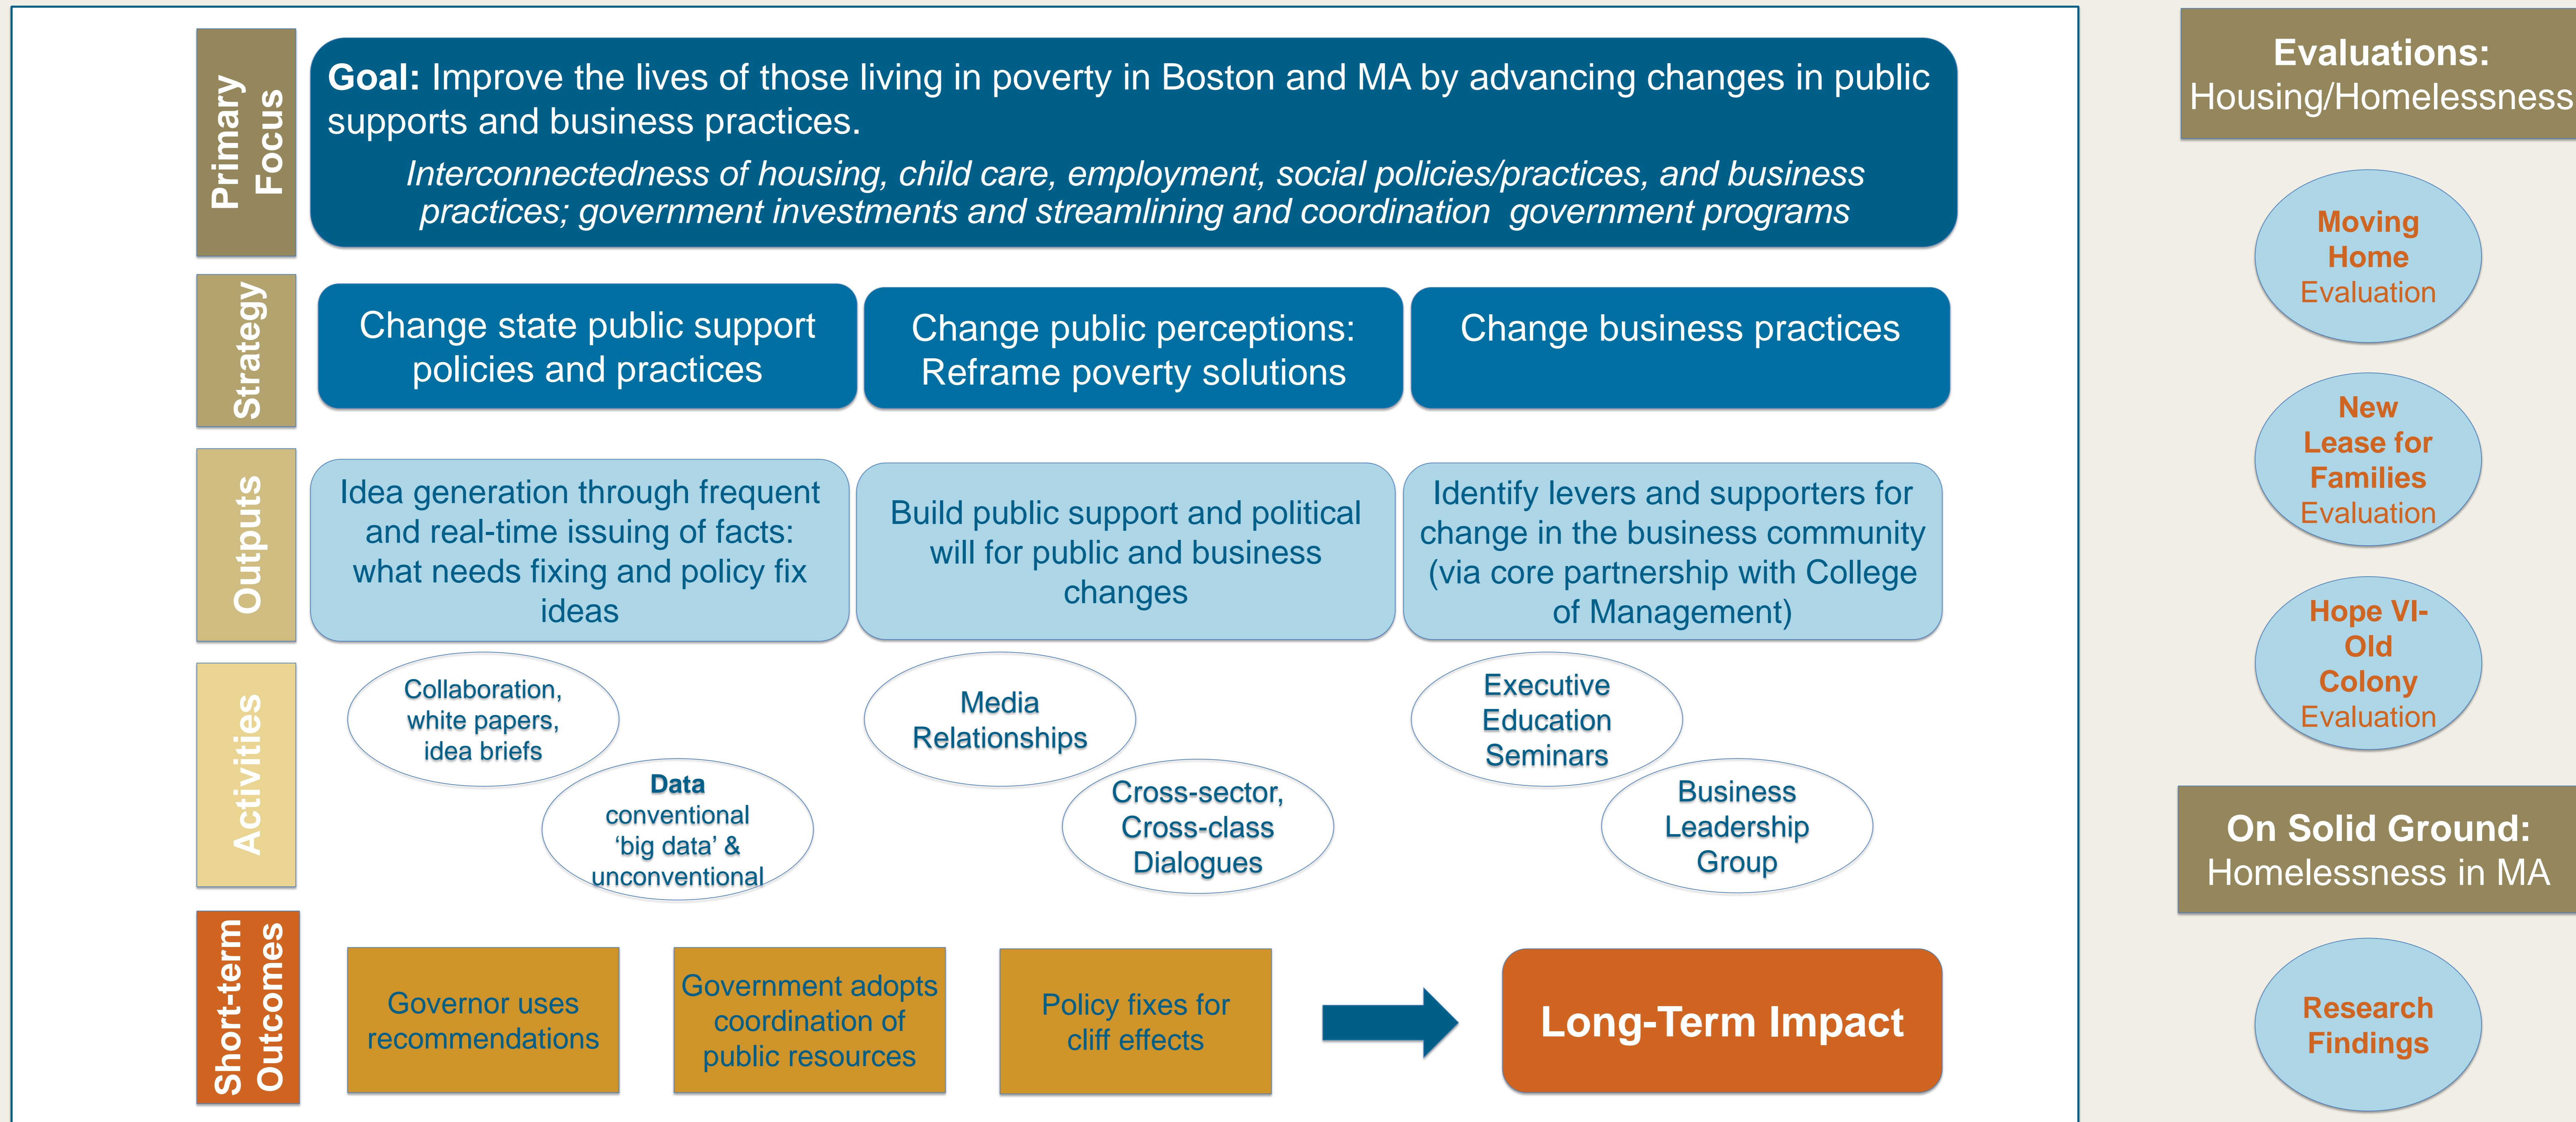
Primary Focus

**Goal:** Improve the lives of those living in poverty in Boston and MA by advancing changes in public supports and business practices.

*Interconnectedness of housing, child care, employment, social policies/practices, and business practices; government investments and streamlining and coordination government programs*

Strategy

Change state public support policies and practices

Change public perceptions: Reframe poverty solutions

Change business practices

Outputs

Idea generation through frequent and real-time issuing of facts: what needs fixing and policy fix ideas

Build public support and political will for public and business changes

Identify levers and supporters for change in the business community (via core partnership with College of Management)

Activities

Collaboration, white papers, idea briefs

**Data** conventional 'big data' & unconventional

Media Relationships

Cross-sector, Cross-class Dialogues

Executive Education Seminars

Business Leadership Group

Short-term Outcomes

Governor uses recommendations

Government adopts coordination of public resources

Policy fixes for cliff effects

Long-Term Impact

**Evaluations:** Housing/Homelessness

Moving Home Evaluation

New Lease for Families Evaluation

Hope VI- Old Colony Evaluation

**On Solid Ground:** Homelessness in MA

Research Findings